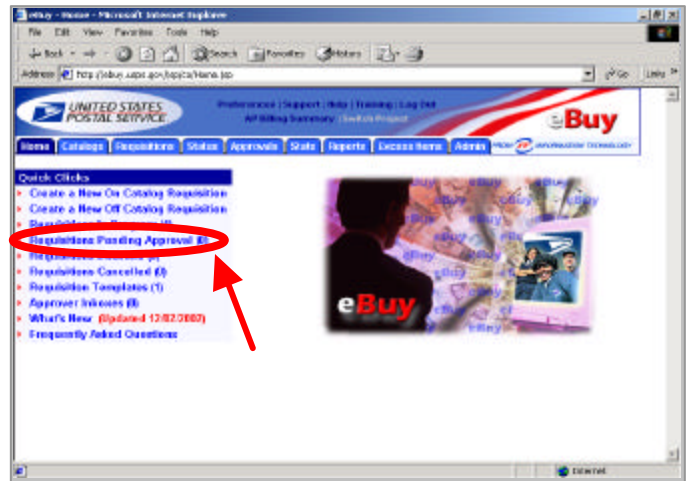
eBuy - Home - Microsoft Internet Explorer

File Edit View Favorites Tools Help

Back Search Favorites History

Address http://ebuy.usps.gov/pls/ca/Home.jsp

Go Links

UNITED STATES POSTAL SERVICE

Preferences | Support | Help | Training | Log Out
AP Billing Summary | Switch Project

eBuy

Home Catalogs Requisitions Status Approvals Stats Reports Excess Items Admin

INFORMATION TECHNOLOGY

Quick Clicks

Create a New On Catalog Requisition
Create a New Off Catalog Requisition
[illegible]
Requisitions Pending Approval (0)
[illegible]
Requisitions Cancelled (0)
Requisition Templates (1)
Approver Inboxes (0)
What's New (Updated 12/02/2003)
Frequently Asked Questions

eBuy

Internet